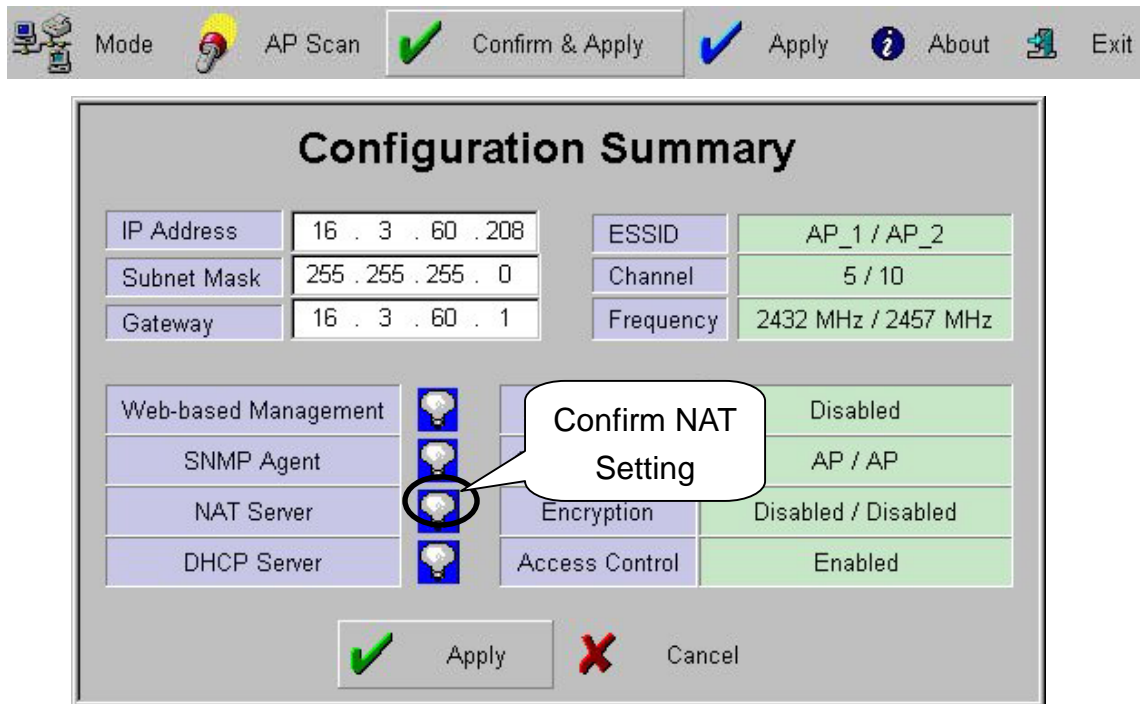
Mode AP Scan Confirm & Apply Apply About Exit

Configuration Summary

IP Address 16 . 3 . 60 . 208
Subnet Mask 255 . 255 . 255 . 0
Gateway 16 . 3 . 60 . 1

ESSID AP_1 / AP_2
Channel 5 / 10
Frequency 2432 MHz / 2457 MHz

Web-based Management
SNMP Agent
NAT Server
DHCP Server

Confirm NAT Setting

Disabled
AP / AP
Encryption Disabled / Disabled
Access Control Enabled

Apply Cancel